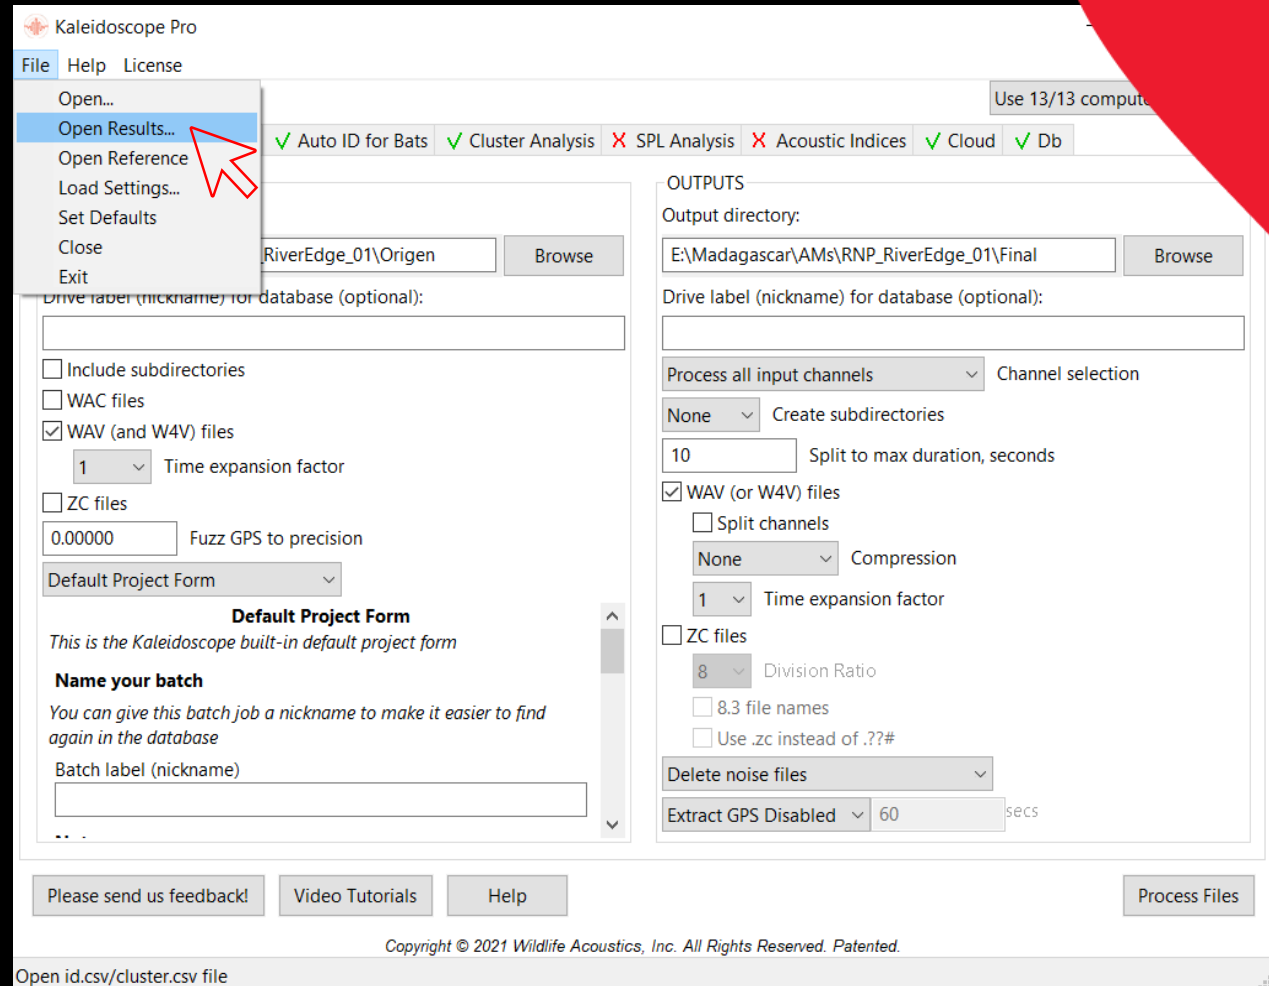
Kaleidoscope Pro

File Help License

Open...
Open Results...
Open Reference
Load Settings...
Set Defaults
Close
Exit

Use 13/13 compute

✓ Auto ID for Bats ✓ Cluster Analysis ✗ SPL Analysis ✗ Acoustic Indices ✓ Cloud ✓ Db

RiverEdge_01\Origen
Browse

Drive label (nickname) for database (optional):

Include subdirectories
WAC files
WAV (and W4V) files
1 Time expansion factor
ZC files
0.00000 Fuzz GPS to precision
Default Project Form

**Default Project Form**
*This is the Kaleidoscope built-in default project form*

**Name your batch**
*You can give this batch job a nickname to make it easier to find again in the database*

Batch label (nickname)

OUTPUTS
Output directory:
E:\Madagascar\AMs\RNP_RiverEdge_01\Final
Browse
Drive label (nickname) for database (optional):

Process all input channels Channel selection
None Create subdirectories
10 Split to max duration, seconds
WAV (or W4V) files
Split channels
None Compression
1 Time expansion factor
ZC files
8 Division Ratio
8.3 file names
Use .zc instead of .??#
Delete noise files
Extract GPS Disabled 60 secs

Please send us feedback! Video Tutorials Help Process Files

Copyright © 2021 Wildlife Acoustics, Inc. All Rights Reserved. Patented.

Open id.csv/cluster.csv file